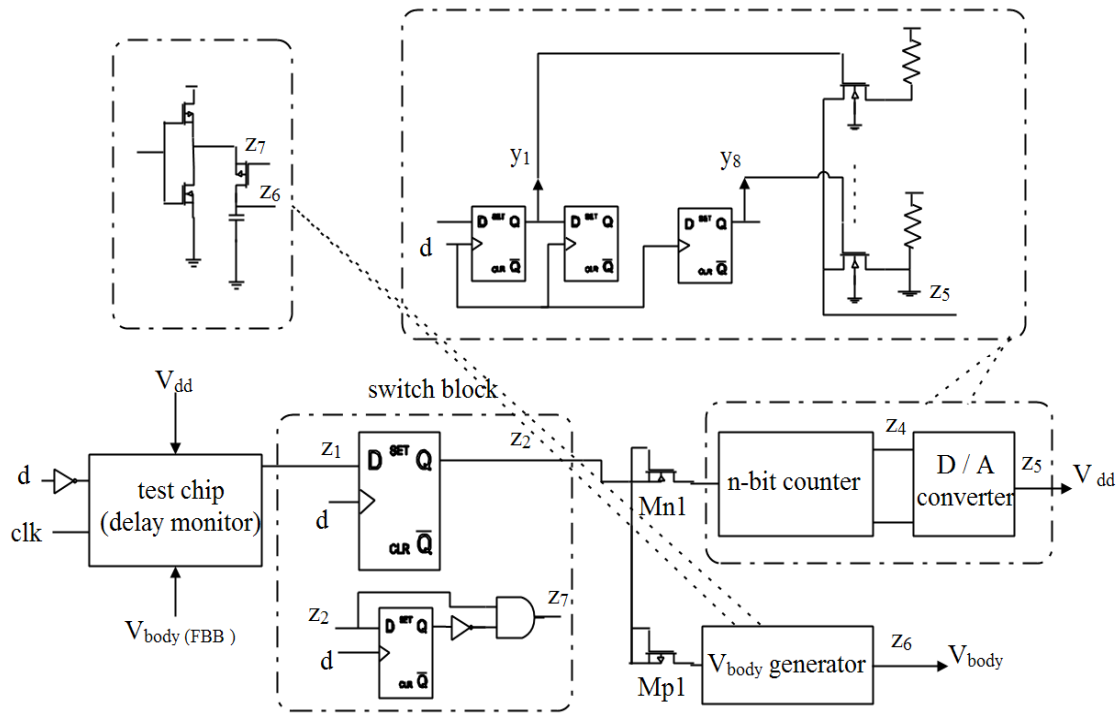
z7
z6
y1
y8
D SET Q
CLR $\overline{Q}$
D SET Q
CLR $\overline{Q}$
D SET Q
CLR $\overline{Q}$
d
z5
Vdd
switch block
d
clk
test chip
(delay monitor)
Vbody (FBB)
z1
D SET Q
d
CLR $\overline{Q}$
z2
z2
D SET Q
d
CLR $\overline{Q}$
z7
Mn1
Mp1
z4
n-bit counter
D / A
converter
z5
Vdd
Vbody generator
z6
Vbody